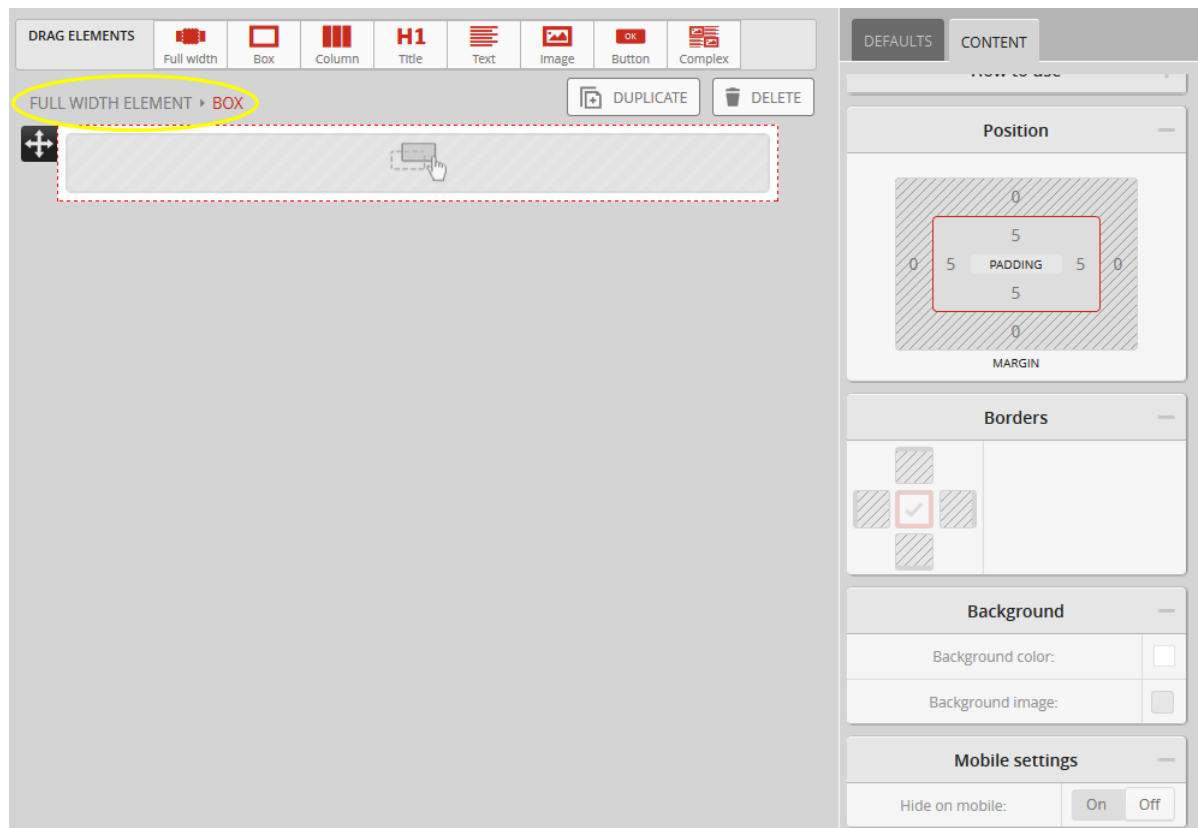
DRAG ELEMENTS

Full width

Box

Column

H1
Title

Text

Image

OK
Button

Complex

FULL WIDTH ELEMENT ▸ BOX

DUPLICATE

DELETE

DEFAULTS

CONTENT

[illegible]

Position

0

5

0

5

PADDING

5

0

5

0

MARGIN

Borders

Background

Background color:

Background image:

Mobile settings

Hide on mobile:

On

Off